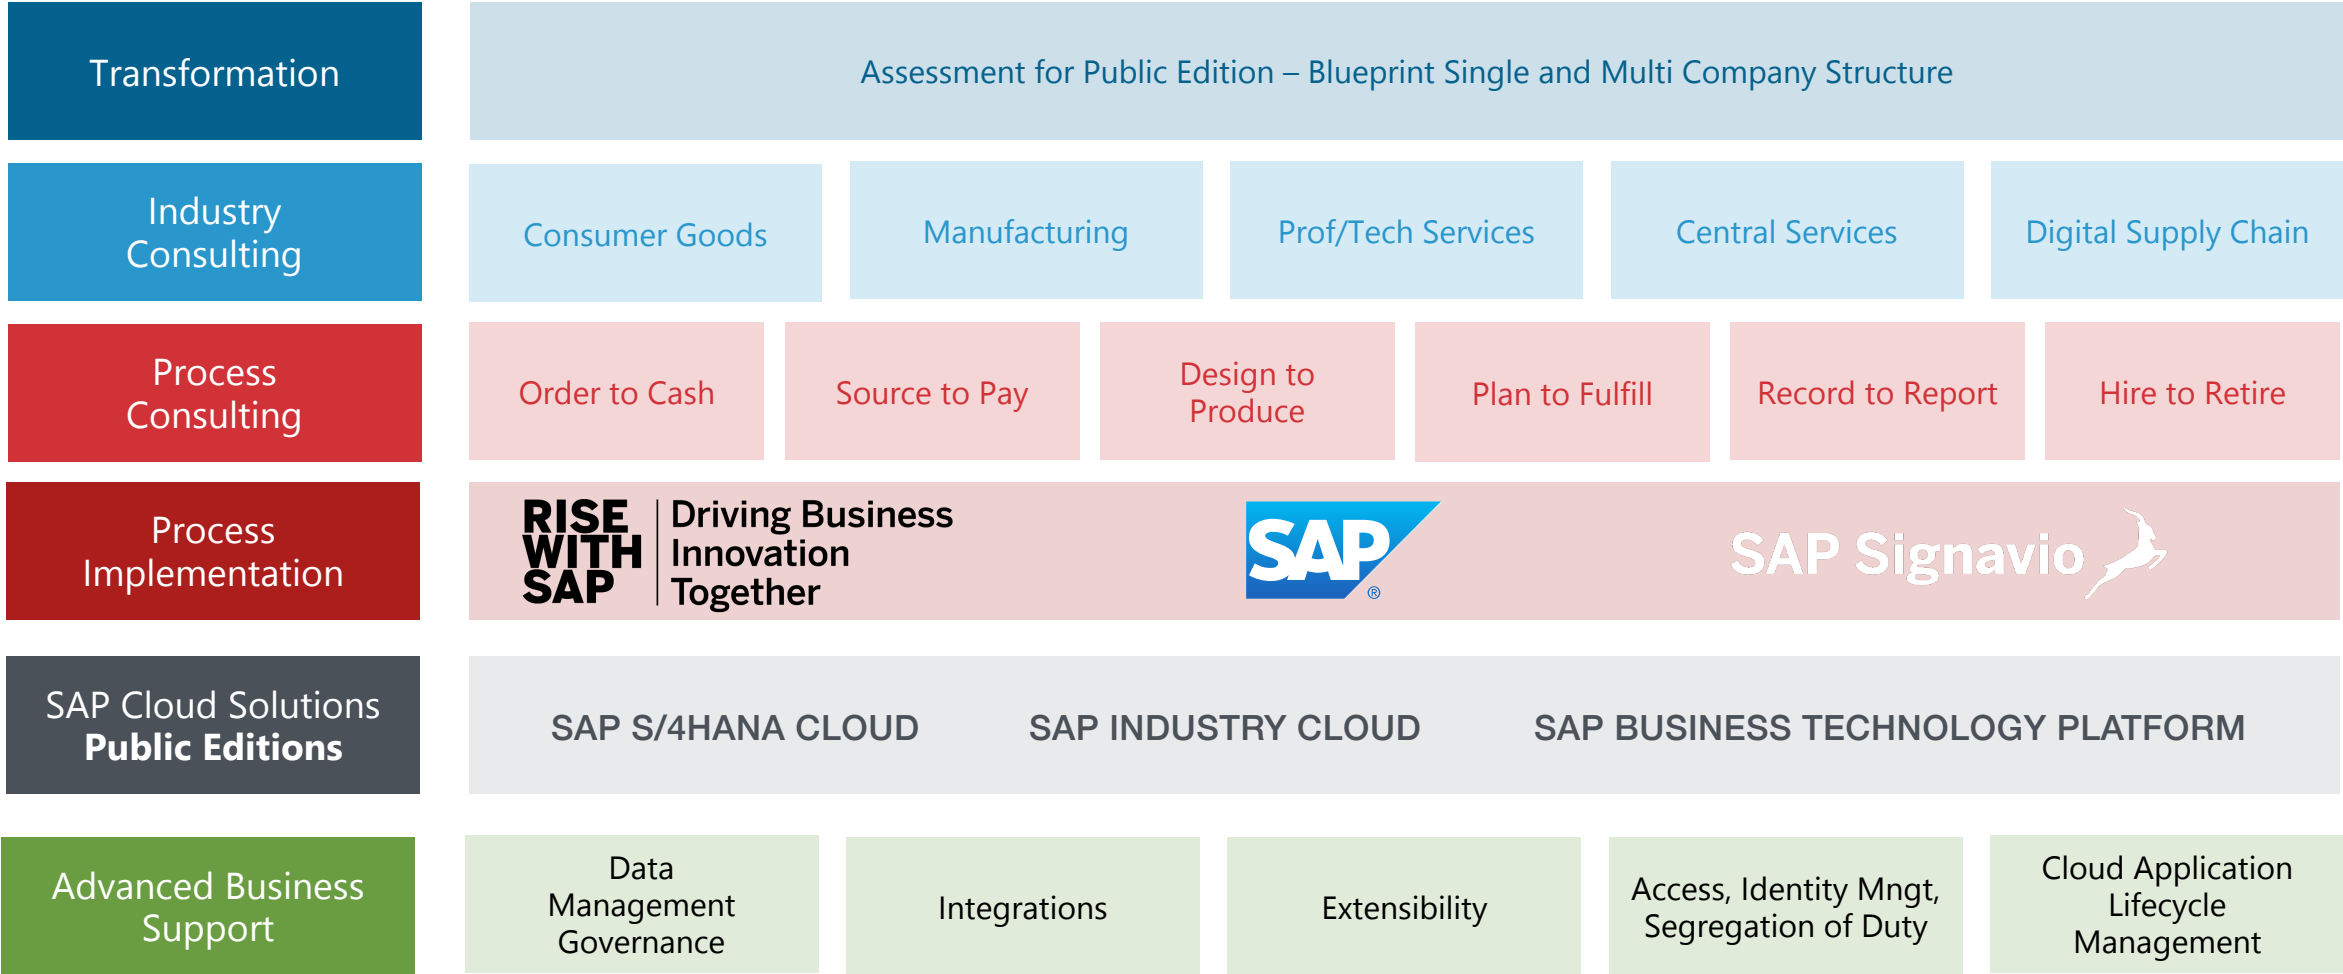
Transformation

Assessment for Public Edition – Blueprint Single and Multi Company Structure

Industry Consulting

Consumer Goods

Manufacturing

Prof/Tech Services

Central Services

Digital Supply Chain

Process Consulting

Order to Cash

Source to Pay

Design to Produce

Plan to Fulfill

Record to Report

Hire to Retire

Process Implementation

RISE WITH SAP | Driving Business Innovation Together

SAP®

SAP Signavio

SAP Cloud Solutions **Public Editions**

SAP S/4HANA CLOUD

SAP INDUSTRY CLOUD

SAP BUSINESS TECHNOLOGY PLATFORM

Advanced Business Support

Data Management Governance

Integrations

Extensibility

Access, Identity Mngt, Segregation of Duty

Cloud Application Lifecycle Management